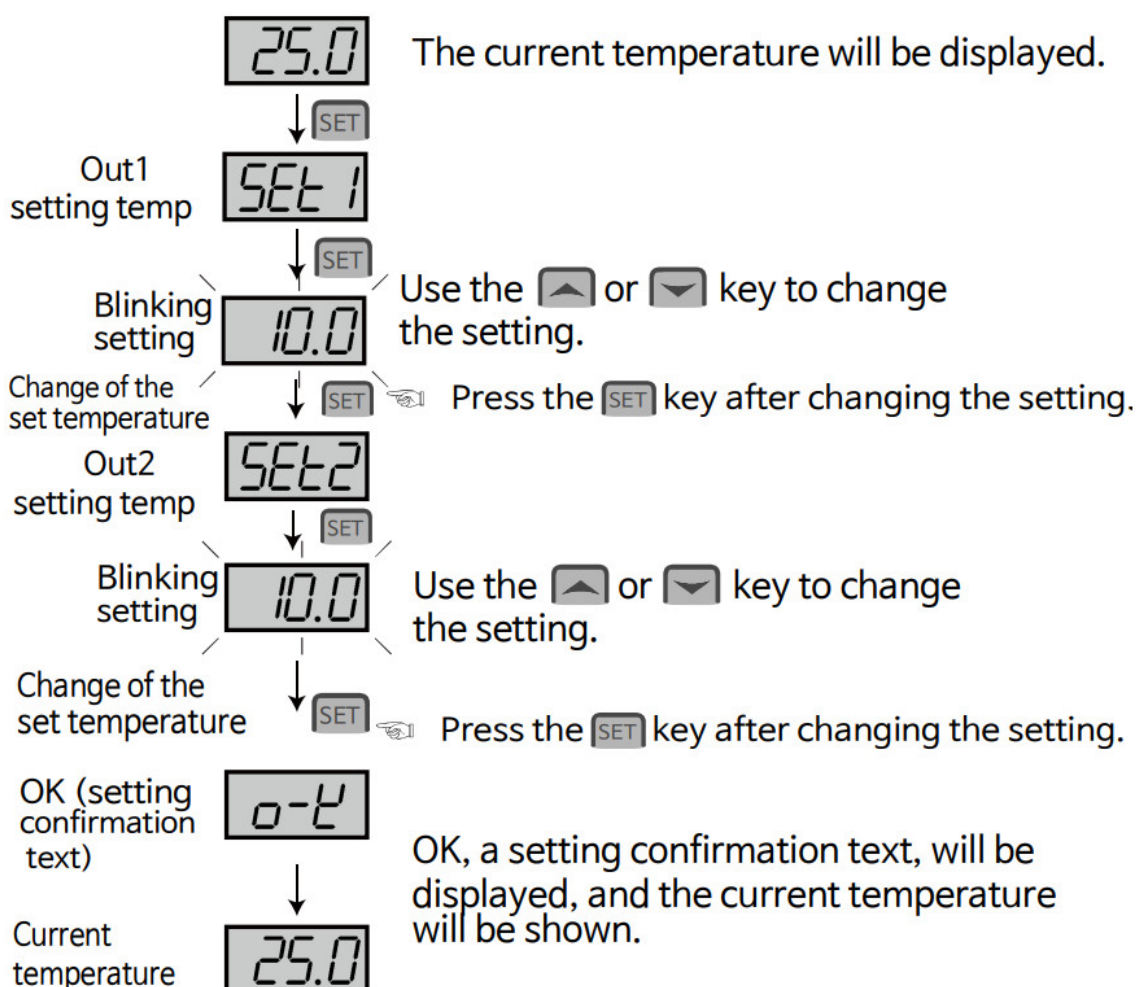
25.0

The current temperature will be displayed.

SET

Out1 setting temp

SEt 1

SET

Blinking setting

10.0

Use the ▲ or ▼ key to change the setting.

Change of the set temperature

SET

Press the SET key after changing the setting.

Out2 setting temp

SEt2

SET

Blinking setting

10.0

Use the ▲ or ▼ key to change the setting.

Change of the set temperature

SET

Press the SET key after changing the setting.

OK (setting confirmation text)

o-K

OK, a setting confirmation text, will be displayed, and the current temperature will be shown.

Current temperature

25.0